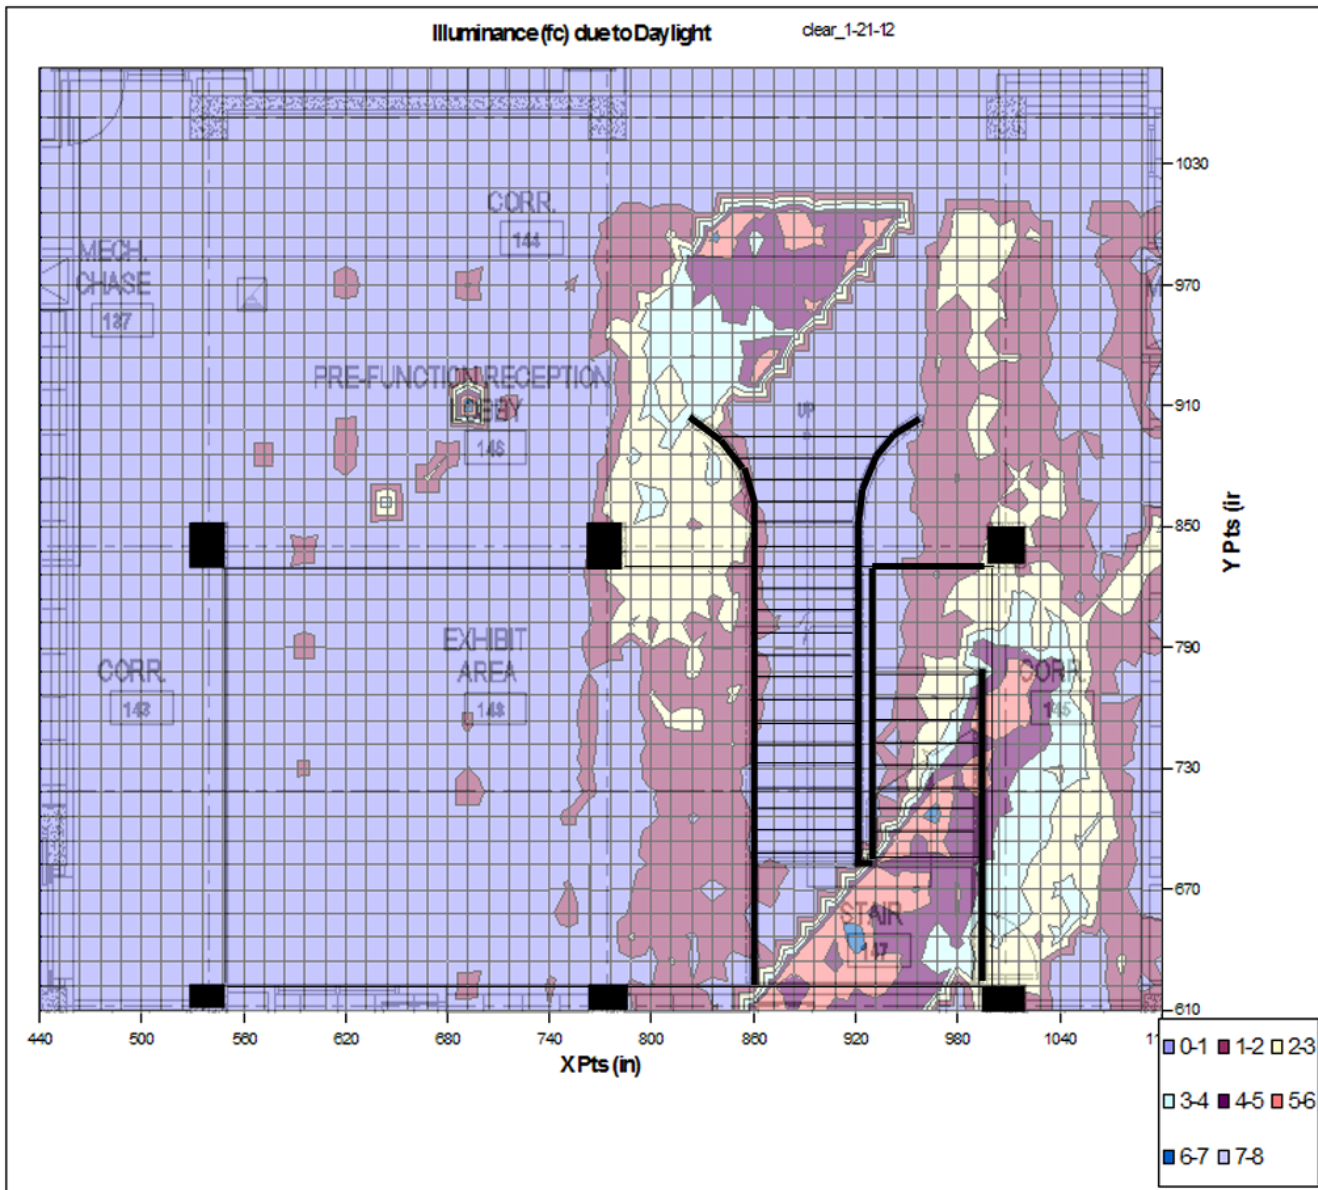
Illuminance (fc) due to Daylight

clear_1-21-12

CORR.
144

MECH.
CHASE
137

PRE-FUNCTION/RECEPTION
LOBBY
148

UP

EXHIBIT
AREA
148

CORR.
143

CORR.
145

STAIR
147

1030
970
910
850
790
730
670
610

Y Pts (ir

440 500 560 620 680 740 800 860 920 980 1040 1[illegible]

X Pts (in)

0-1 1-2 2-3
3-4 4-5 5-6
6-7 7-8